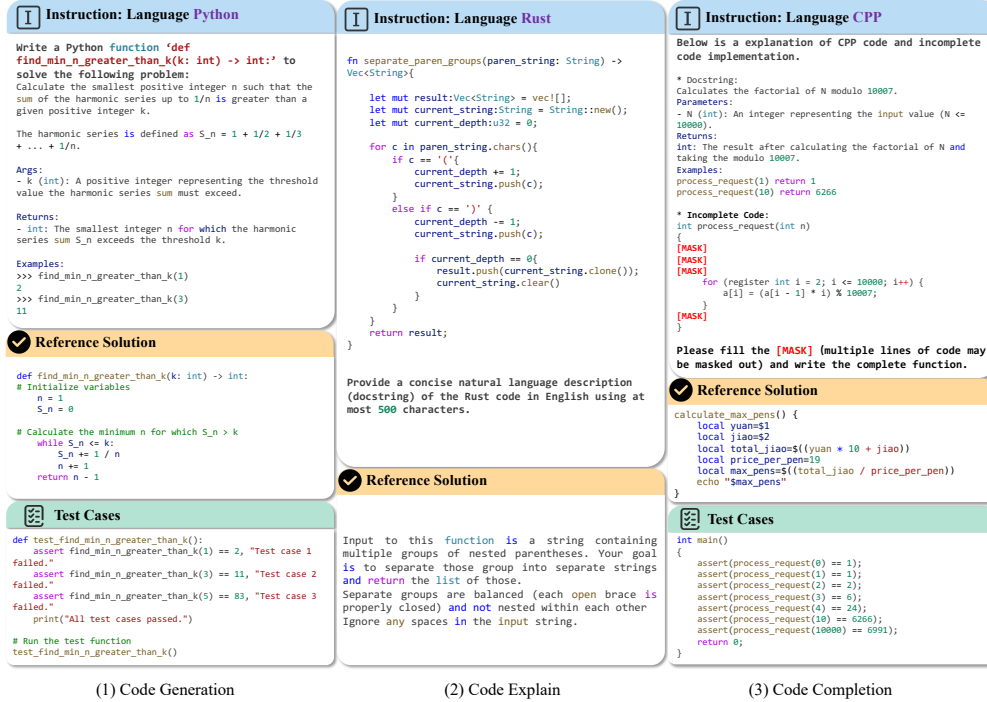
Instruction: Language Python

Write a Python function 'def find_min_n_greater_than_k(k: int) -> int:' to solve the following problem:
Calculate the smallest positive integer n such that the sum of the harmonic series up to 1/n is greater than a given positive integer k.

The harmonic series is defined as S_n = 1 + 1/2 + 1/3 + ... + 1/n.

Args:
- k (int): A positive integer representing the threshold value the harmonic series sum must exceed.

Returns:
- int: The smallest integer n for which the harmonic series sum S_n exceeds the threshold k.

Examples:
>>> find_min_n_greater_than_k(1)
2
>>> find_min_n_greater_than_k(3)
11

Reference Solution

def find_min_n_greater_than_k(k: int) -> int:
# Initialize variables
    n = 1
    S_n = 0

# Calculate the minimum n for which S_n > k
    while S_n <= k:
        S_n += 1 / n
        n += 1
    return n - 1

Test Cases

def test_find_min_n_greater_than_k():
    assert find_min_n_greater_than_k(1) == 2, "Test case 1 failed."
    assert find_min_n_greater_than_k(3) == 11, "Test case 2 failed."
    assert find_min_n_greater_than_k(5) == 83, "Test case 3 failed."
    print("All test cases passed.")

# Run the test function
test_find_min_n_greater_than_k()

(1) Code Generation

Instruction: Language Rust

fn separate_paren_groups(paren_string: String) -> Vec<String>{

    let mut result:Vec<String> = vec![];
    let mut current_string:String = String::new();
    let mut current_depth:u32 = 0;

    for c in paren_string.chars(){
        if c == '('{
            current_depth += 1;
            current_string.push(c);
        }
        else if c == ')' {
            current_depth -= 1;
            current_string.push(c);

            if current_depth == 0{
                result.push(current_string.clone());
                current_string.clear()
            }
        }
    }
    return result;
}

Provide a concise natural language description (docstring) of the Rust code in English using at most 500 characters.

Reference Solution

Input to this function is a string containing multiple groups of nested parentheses. Your goal is to separate those group into separate strings and return the list of those.
Separate groups are balanced (each open brace is properly closed) and not nested within each other
Ignore any spaces in the input string.

(2) Code Explain

Instruction: Language CPP

Below is a explanation of CPP code and incomplete code implementation.

* Docstring:
Calculates the factorial of N modulo 10007.
Parameters:
- N (int): An integer representing the input value (N <= 10000).
Returns:
int: The result after calculating the factorial of N and taking the modulo 10007.
Examples:
process_request(1) return 1
process_request(10) return 6266

* Incomplete Code:
int process_request(int n)
{
[MASK]
[MASK]
[MASK]
    for (register int i = 2; i <= 10000; i++) {
        a[i] = (a[i - 1] * i) % 10007;
    }
[MASK]
}

Please fill the [MASK] (multiple lines of code may be masked out) and write the complete function.

Reference Solution

calculate_max_pens() {
    local yuan=$1
    local jiao=$2
    local total_jiao=$((yuan * 10 + jiao))
    local price_per_pen=19
    local max_pens=$((total_jiao / price_per_pen))
    echo "$max_pens"
}

Test Cases

int main()
{
    assert(process_request(0) == 1);
    assert(process_request(1) == 1);
    assert(process_request(2) == 2);
    assert(process_request(3) == 6);
    assert(process_request(4) == 24);
    assert(process_request(10) == 6266);
    assert(process_request(10000) == 6991);
    return 0;
}

(3) Code Completion